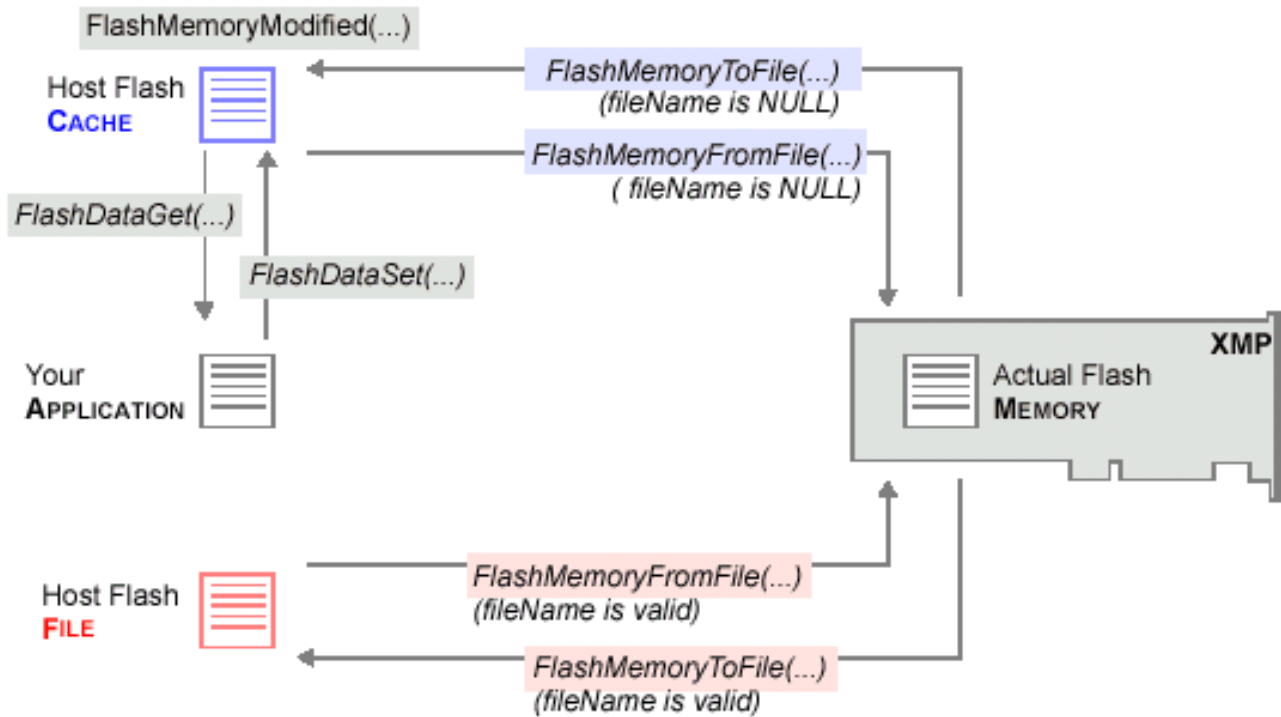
FlashMemoryModified(...)

Host Flash
CACHE

FlashMemoryToFile(...)
(fileName is NULL)

FlashMemoryFromFile(...)
( fileName is NULL)

FlashDataGet(...)

FlashDataSet(...)

Your
APPLICATION

XMP

Actual Flash
MEMORY

Host Flash
FILE

FlashMemoryFromFile(...)
(fileName is valid)

FlashMemoryToFile(...)
(fileName is valid)